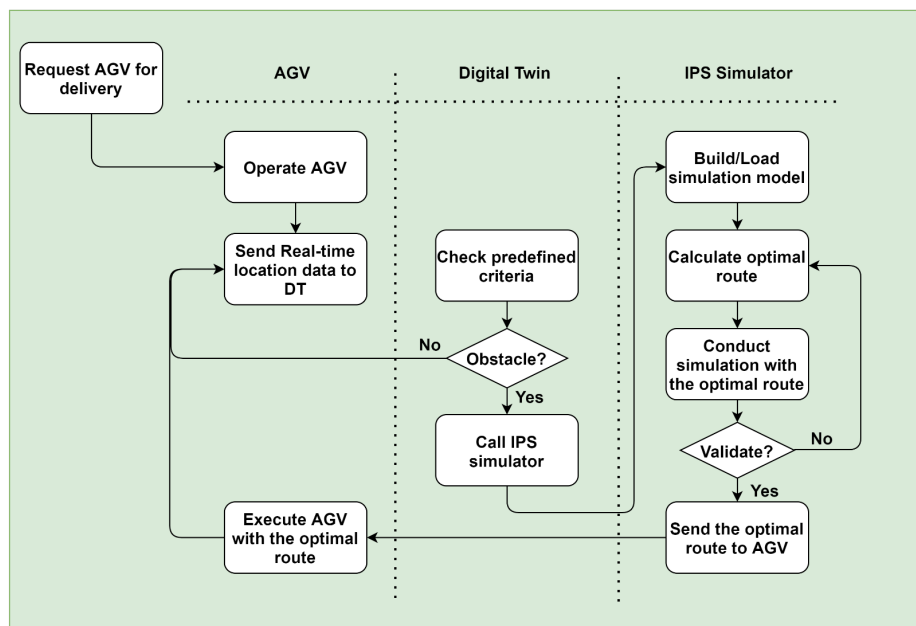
Request AGV for delivery

AGV

Digital Twin

IPS Simulator

Operate AGV

Send Real-time location data to DT

Check predefined criteria

No

Obstacle?

Yes

Call IPS simulator

Build/Load simulation model

Calculate optimal route

Conduct simulation with the optimal route

Validate?

No

Yes

Send the optimal route to AGV

Execute AGV with the optimal route